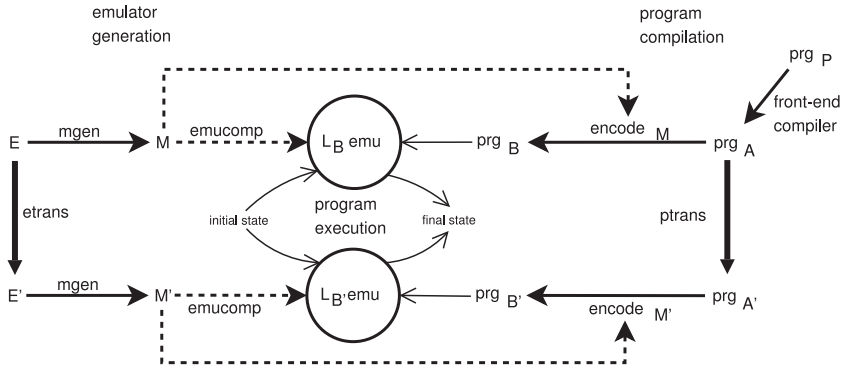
emulator generation

program compilation

prg $_P$

front-end compiler

E

mgen

M

emucomp

$L_B$ emu

prg $_B$

encode $_M$

prg $_A$

etrans

initial state

program execution

final state

ptrans

E'

mgen

M'

emucomp

$L_{B'}$ emu

prg $_{B'}$

encode $_{M'}$

prg $_{A'}$